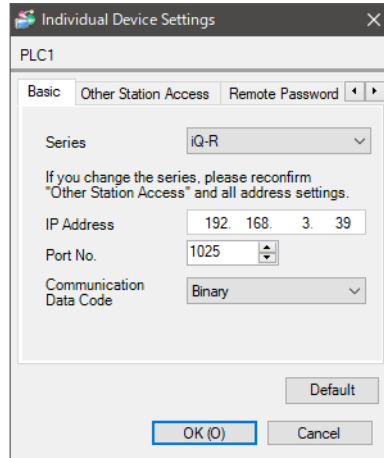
Individual Device Settings

PLC1

Basic | Other Station Access | Remote Password

Series iQ-R

If you change the series, please reconfirm "Other Station Access" and all address settings.

IP Address 192. 168. 3. 39

Port No. 1025

Communication Data Code Binary

Default

OK (O) Cancel